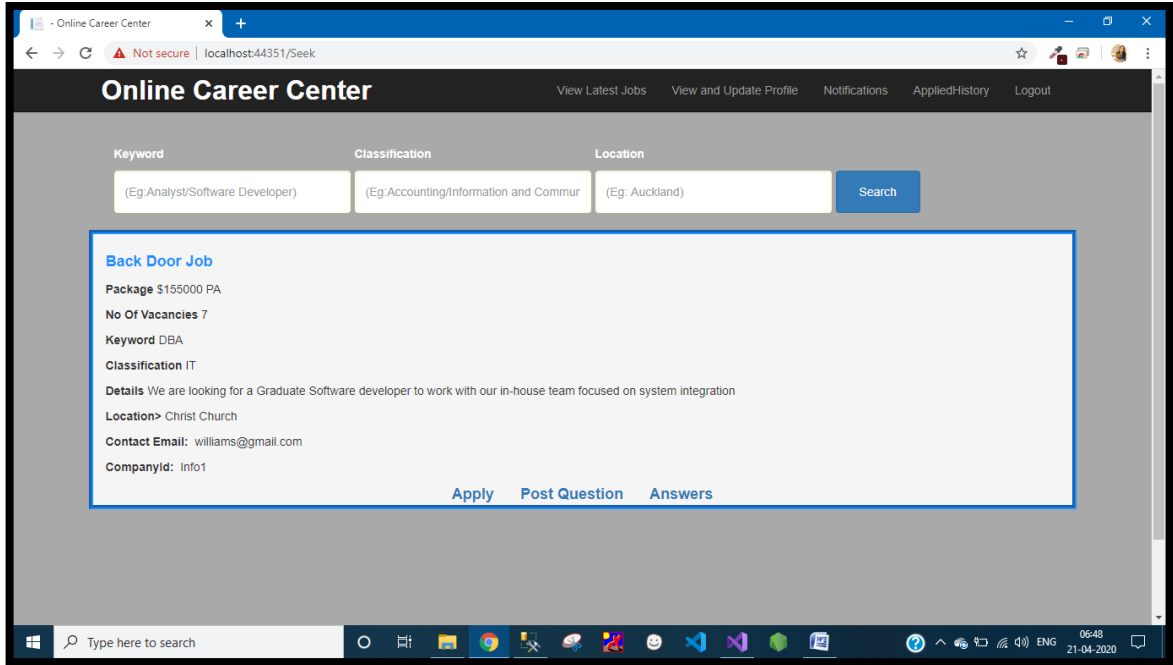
- Online Career Center
×
+

Not secure | localhost:44351/Seek

Online Career Center

View Latest Jobs
View and Update Profile
Notifications
AppliedHistory
Logout

Keyword
Classification
Location

(Eg:Analyst/Software Developer)
(Eg:Accounting/Information and Commur
(Eg: Auckland)
Search

Back Door Job

**Package** $155000 PA

**No Of Vacancies** 7

**Keyword** DBA

**Classification** IT

**Details** We are looking for a Graduate Software developer to work with our in-house team focused on system integration

**Location>** Christ Church

**Contact Email:** williams@gmail.com

**CompanyId:** Info1

Apply Post Question Answers

Type here to search

ENG
06:48
21-04-2020